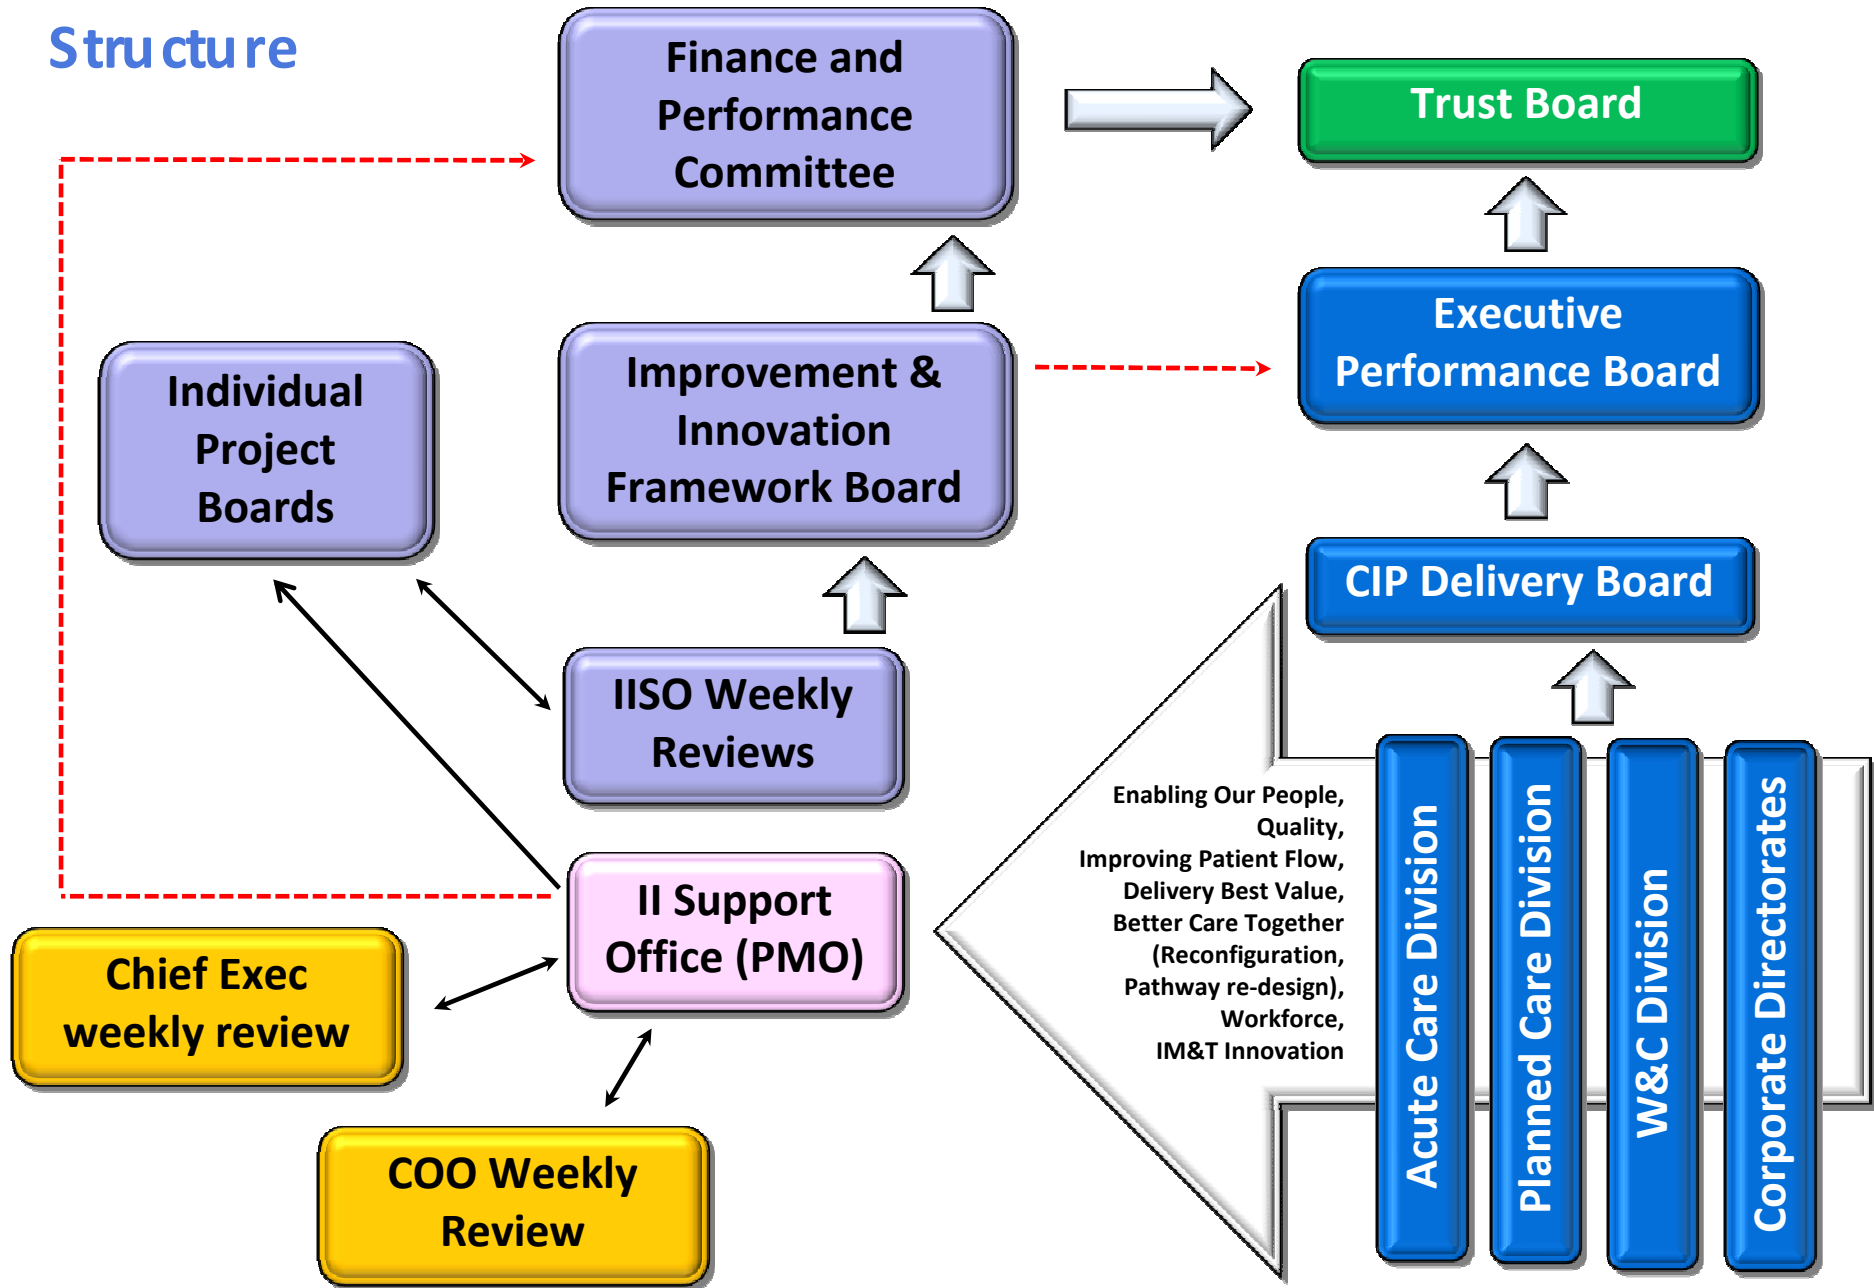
Structure

Finance and Performance Committee

Trust Board

Executive Performance Board

Individual Project Boards

Improvement & Innovation Framework Board

CIP Delivery Board

IISO Weekly Reviews

II Support Office (PMO)

Chief Exec weekly review

COO Weekly Review

Enabling Our People, Quality, Improving Patient Flow, Delivery Best Value, Better Care Together (Reconfiguration, Pathway re-design), Workforce, IM&T Innovation

Acute Care Division

Planned Care Division

W&C Division

Corporate Directorates